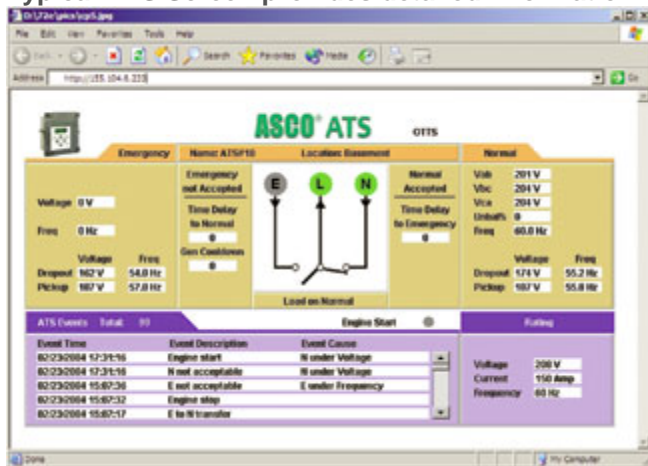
D:\Zie\gekx\ycpS.jpg

File Edit View Favorites Tools Help

Back Search Favorites Media

Address http://155.104.6.233 Go

ASCO ATS OTTS

Emergency Name: ATS#10 Location: Basement Normal

Voltage 0 V

Freq 0 Hz

| | Voltage | Freq |
|---|---|---|
| Dropout | 162 V | 54.0 Hz |
| Pickup | 187 V | 57.0 Hz |

Emergency not Accepted

Time Delay to Normal
0

Gen Cooldown
0

E L N

Load on Normal

Normal Accepted

Time Delay to Emergency
0

Vab 201 V
Vbc 204 V
Vca 204 V
Unbal% 0
Freq 60.0 Hz

| | Voltage | Freq |
|---|---|---|
| Dropout | 174 V | 55.2 Hz |
| Pickup | 187 V | 55.8 Hz |

ATS Events Total: 99

Engine Start

| Event Time | Event Description | Event Cause |
|---|---|---|
| 02/23/2004 17:31:16 | Engine start | N under Voltage |
| 02/23/2004 17:31:16 | N not acceptable | N under Voltage |
| 02/23/2004 15:07:36 | E not acceptable | E under Frequency |
| 02/23/2004 15:07:32 | Engine stop | |
| 02/23/2004 15:07:17 | E to N transfer | |

Rating

Voltage 208 V
Current 150 Amp
Frequency 60 Hz

Done My Computer